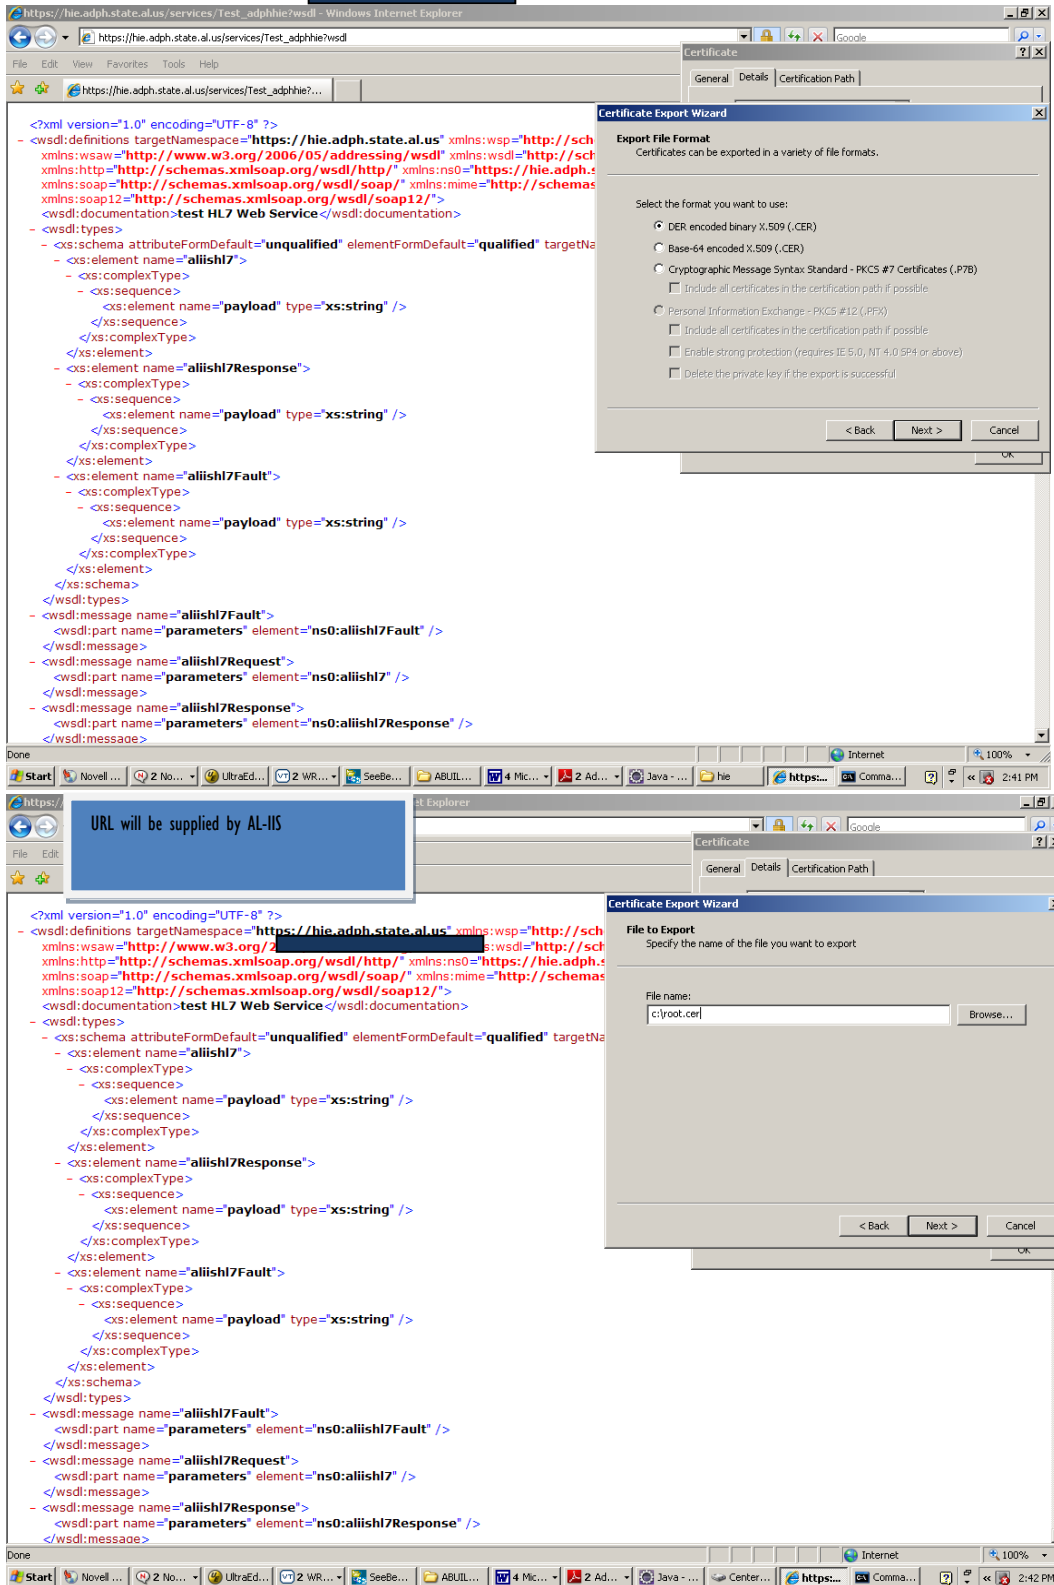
https://hie.adph.state.al.us/services/Test_adphhie?wsdl - Windows Internet Explorer

https://hie.adph.state.al.us/services/Test_adphhie?wsdl

Google

File Edit View Favorites Tools Help

https://hie.adph.state.al.us/services/Test_adphhie?...

Certificate

General Details Certification Path

Certificate Export Wizard

Export File Format
Certificates can be exported in a variety of file formats.

Select the format you want to use:

DER encoded binary X.509 (.CER)

Base-64 encoded X.509 (.CER)

Cryptographic Message Syntax Standard - PKCS #7 Certificates (.P7B)

Include all certificates in the certification path if possible

Personal Information Exchange - PKCS #12 (.PFX)

Include all certificates in the certification path if possible

Enable strong protection (requires IE 5.0, NT 4.0 SP4 or above)

Delete the private key if the export is successful

< Back Next > Cancel

OK

<?xml version="1.0" encoding="UTF-8" ?>
- <wsdl:definitions targetNamespace="https://hie.adph.state.al.us" xmlns:wsp="http://sch
xmlns:wsaw="http://www.w3.org/2006/05/addressing/wsdl" xmlns:wsdl="http://sch
xmlns:http="http://schemas.xmlsoap.org/wsdl/http/" xmlns:ns0="https://hie.adph.s
xmlns:soap="http://schemas.xmlsoap.org/wsdl/soap/" xmlns:mime="http://schemas
xmlns:soap12="http://schemas.xmlsoap.org/wsdl/soap12/">
<wsdl:documentation>test HL7 Web Service</wsdl:documentation>
- <wsdl:types>
- <xs:schema attributeFormDefault="unqualified" elementFormDefault="qualified" targetNa
- <xs:element name="aliishl7">
- <xs:complexType>
- <xs:sequence>
<xs:element name="payload" type="xs:string" />
</xs:sequence>
</xs:complexType>
</xs:element>
- <xs:element name="aliishl7Response">
- <xs:complexType>
- <xs:sequence>
<xs:element name="payload" type="xs:string" />
</xs:sequence>
</xs:complexType>
</xs:element>
- <xs:element name="aliishl7Fault">
- <xs:complexType>
- <xs:sequence>
<xs:element name="payload" type="xs:string" />
</xs:sequence>
</xs:complexType>
</xs:element>
</xs:schema>
</wsdl:types>
- <wsdl:message name="aliishl7Fault">
<wsdl:part name="parameters" element="ns0:aliishl7Fault" />
</wsdl:message>
- <wsdl:message name="aliishl7Request">
<wsdl:part name="parameters" element="ns0:aliishl7" />
</wsdl:message>
- <wsdl:message name="aliishl7Response">
<wsdl:part name="parameters" element="ns0:aliishl7Response" />
</wsdl:message>

Done Internet 100%

Start Novell ... 2 No... UltraEd... 2 WR... SeeBe... ABUIL... 4 Mic... 2 Ad... Java - ... hie https:... Comma... 2:41 PM

https://

URL will be supplied by AL-IIS

et Explorer

File Edit

Google

Certificate

General Details Certification Path

Certificate Export Wizard

File to Export
Specify the name of the file you want to export

File name:
c:\root.cer

Browse...

< Back Next > Cancel

OK

<?xml version="1.0" encoding="UTF-8" ?>
- <wsdl:definitions targetNamespace="https://hie.adph.state.al.us" xmlns:wsp="http://sch
xmlns:wsaw="http://www.w3.org/2 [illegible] s:wsdl="http://sch
xmlns:http="http://schemas.xmlsoap.org/wsdl/http/" xmlns:ns0="https://hie.adph.s
xmlns:soap="http://schemas.xmlsoap.org/wsdl/soap/" xmlns:mime="http://schemas
xmlns:soap12="http://schemas.xmlsoap.org/wsdl/soap12/">
<wsdl:documentation>test HL7 Web Service</wsdl:documentation>
- <wsdl:types>
- <xs:schema attributeFormDefault="unqualified" elementFormDefault="qualified" targetNa
- <xs:element name="aliishl7">
- <xs:complexType>
- <xs:sequence>
<xs:element name="payload" type="xs:string" />
</xs:sequence>
</xs:complexType>
</xs:element>
- <xs:element name="aliishl7Response">
- <xs:complexType>
- <xs:sequence>
<xs:element name="payload" type="xs:string" />
</xs:sequence>
</xs:complexType>
</xs:element>
- <xs:element name="aliishl7Fault">
- <xs:complexType>
- <xs:sequence>
<xs:element name="payload" type="xs:string" />
</xs:sequence>
</xs:complexType>
</xs:element>
</xs:schema>
</wsdl:types>
- <wsdl:message name="aliishl7Fault">
<wsdl:part name="parameters" element="ns0:aliishl7Fault" />
</wsdl:message>
- <wsdl:message name="aliishl7Request">
<wsdl:part name="parameters" element="ns0:aliishl7" />
</wsdl:message>
- <wsdl:message name="aliishl7Response">
<wsdl:part name="parameters" element="ns0:aliishl7Response" />
</wsdl:message>

Done Internet 100%

Start Novell ... 2 No... UltraEd... 2 WR... SeeBe... ABUIL... 4 Mic... 2 Ad... Java - ... Center... https:... Comma... 2:42 PM